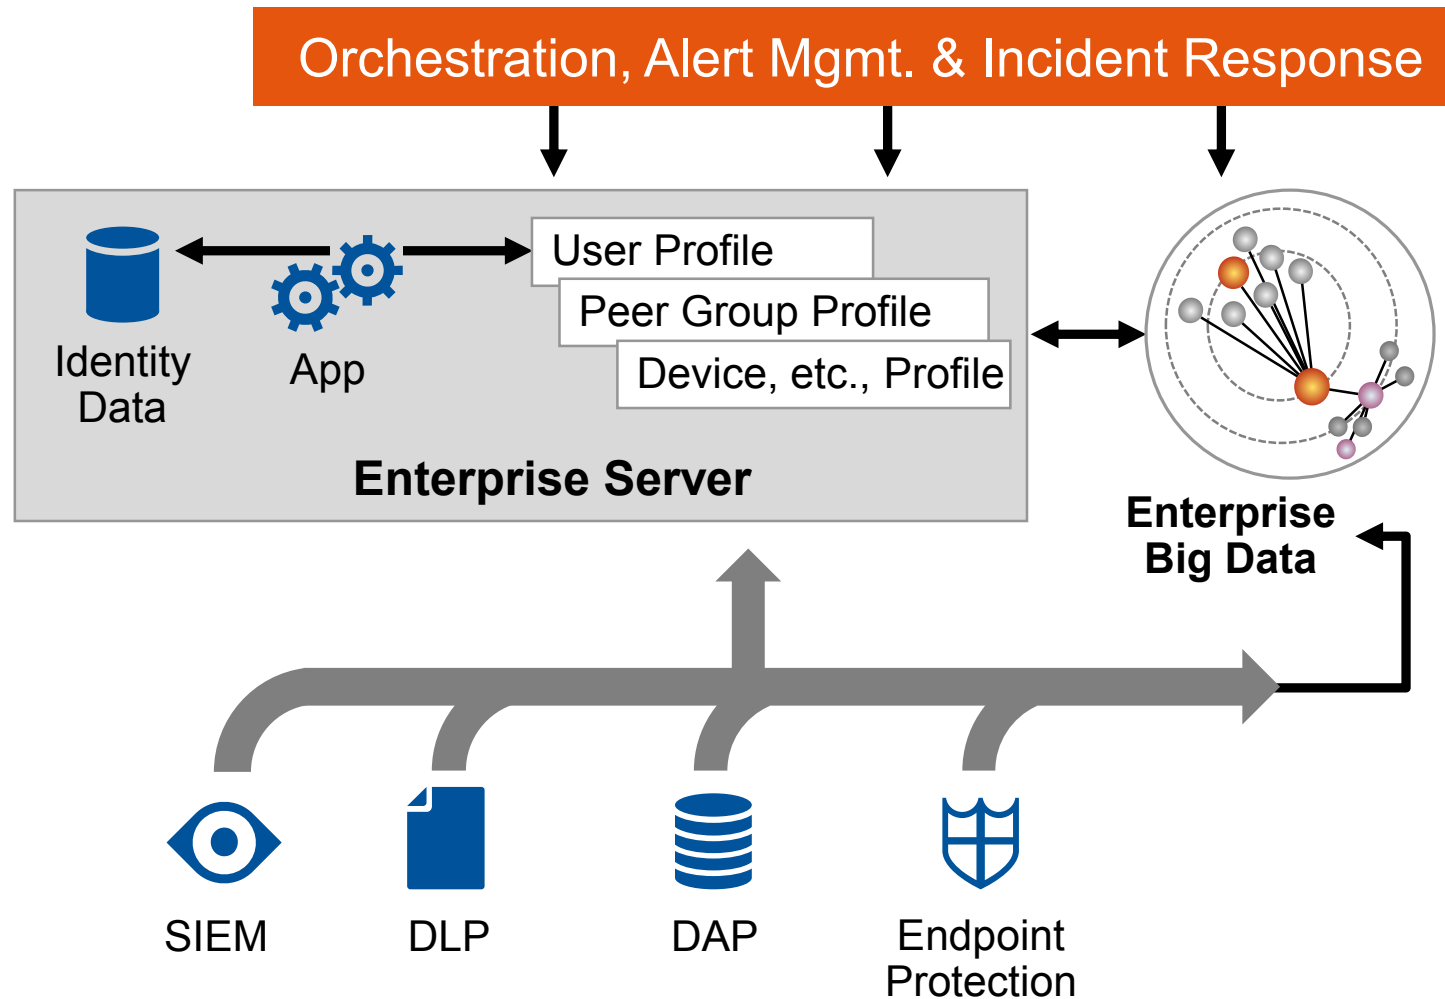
Orchestration, Alert Mgmt. & Incident Response

Identity Data

App

User Profile

Peer Group Profile

Device, etc., Profile

Enterprise Server

Enterprise Big Data

SIEM

DLP

DAP

Endpoint Protection